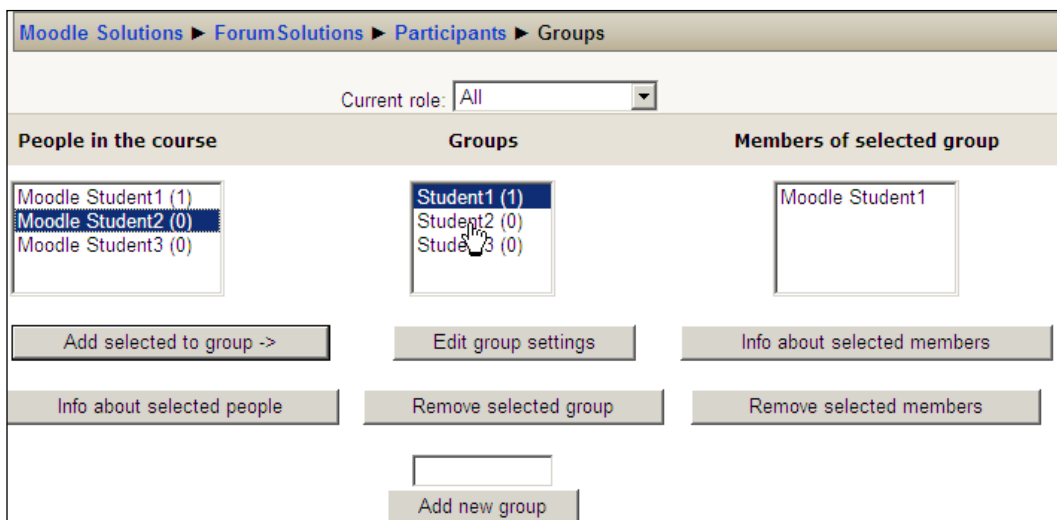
Moodle Solutions ► ForumSolutions ► Participants ► Groups

Current role: All

| People in the course | Groups | Members of selected group |
|---|---|---|
| Moodle Student1 (1) | Student1 (1) | Moodle Student1 |
| Moodle Student2 (0) | Student2 (0) | |
| Moodle Student3 (0) | Stude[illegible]3 (0) | |

Add selected to group ->

Edit group settings

Info about selected members

Info about selected people

Remove selected group

Remove selected members

Add new group